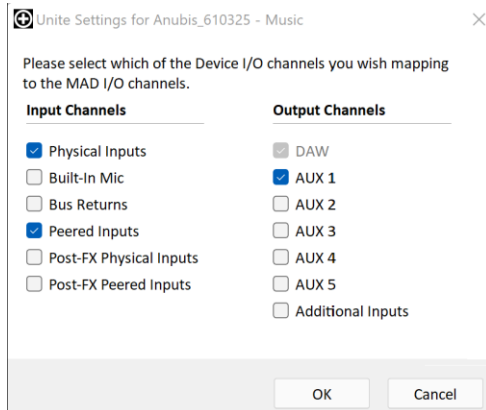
Unite Settings for Anubis_610325 - Music

Please select which of the Device I/O channels you wish mapping to the MAD I/O channels.

Input Channels

Physical Inputs
Built-In Mic
Bus Returns
Peered Inputs
Post-FX Physical Inputs
Post-FX Peered Inputs

Output Channels

DAW
AUX 1
AUX 2
AUX 3
AUX 4
AUX 5
Additional Inputs

OK
Cancel